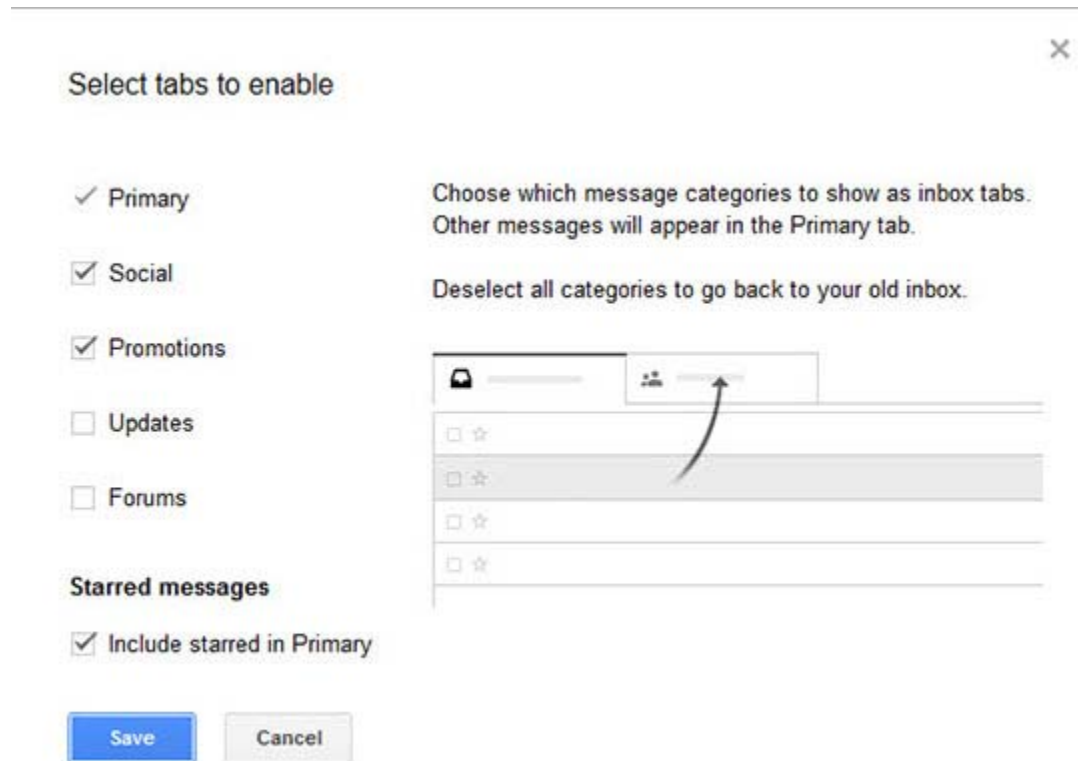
×

Select tabs to enable

Primary

Social

Promotions

Updates

Forums

Choose which message categories to show as inbox tabs. Other messages will appear in the Primary tab.

Deselect all categories to go back to your old inbox.

Starred messages

Include starred in Primary

Save

Cancel